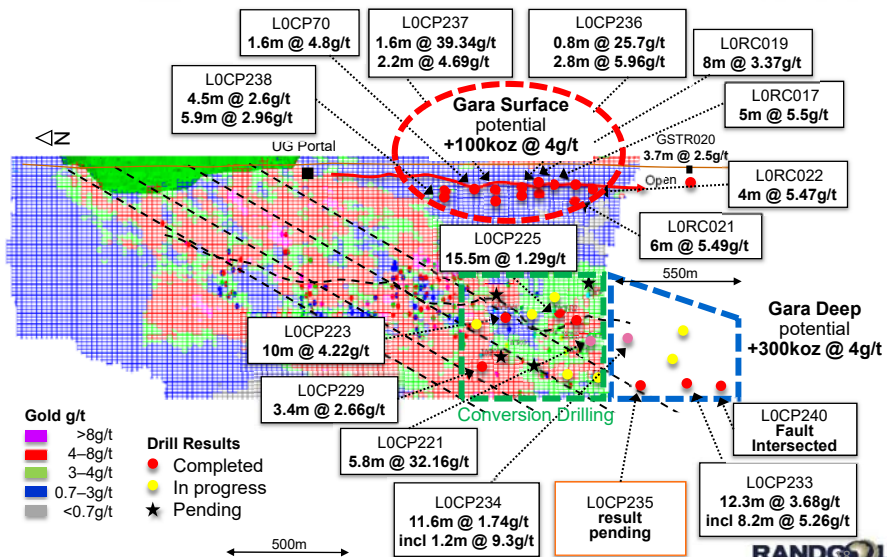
L0CP70
1.6m @ 4.8g/t

L0CP237
1.6m @ 39.34g/t
2.2m @ 4.69g/t

L0CP236
0.8m @ 25.7g/t
2.8m @ 5.96g/t

L0RC019
8m @ 3.37g/t

L0CP238
4.5m @ 2.6g/t
5.9m @ 2.96g/t

Gara Surface
potential
+100koz @ 4g/t

L0RC017
5m @ 5.5g/t

N

UG Portal

GSTR020
3.7m @ 2.5g/t

Open

L0RC022
4m @ 5.47g/t

L0RC021
6m @ 5.49g/t

L0CP225
15.5m @ 1.29g/t

550m

Gara Deep
potential
+300koz @ 4g/t

L0CP223
10m @ 4.22g/t

L0CP229
3.4m @ 2.66g/t

Conversion Drilling

L0CP240
Fault
Intersected

Gold g/t
>8g/t
4–8g/t
3–4g/t
0.7–3g/t
<0.7g/t

Drill Results
Completed
In progress
Pending

L0CP221
5.8m @ 32.16g/t

L0CP233
12.3m @ 3.68g/t
incl 8.2m @ 5.26g/t

L0CP234
11.6m @ 1.74g/t
incl 1.2m @ 9.3g/t

L0CP235
result
pending

500m

RANDG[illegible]